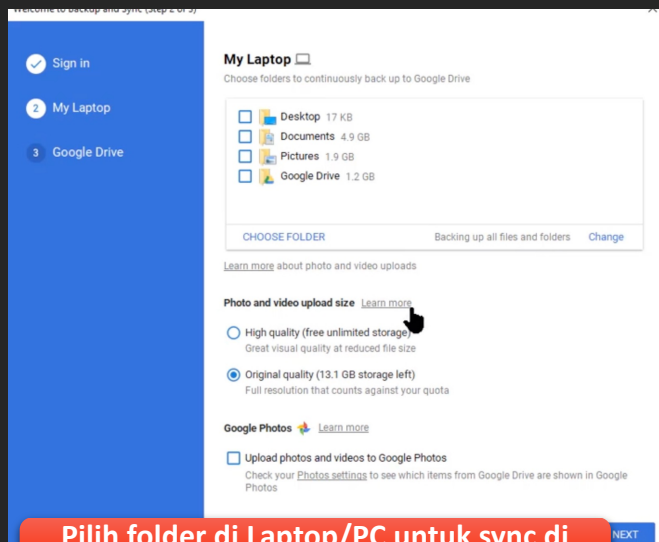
Welcome to Backup and Sync (Step 2 of 3)

Sign in

2 My Laptop

3 Google Drive

My Laptop

Choose folders to continuously back up to Google Drive

Desktop 17 KB

Documents 4.9 GB

Pictures 1.9 GB

Google Drive 1.2 GB

CHOOSE FOLDER

Backing up all files and folders

Change

Learn more about photo and video uploads

Photo and video upload size Learn more

High quality (free unlimited storage)
Great visual quality at reduced file size

Original quality (13.1 GB storage left)
Full resolution that counts against your quota

Google Photos Learn more

Upload photos and videos to Google Photos
Check your Photos settings to see which items from Google Drive are shown in Google Photos

Pilih folder di Laptop/PC untuk sync di

NEXT